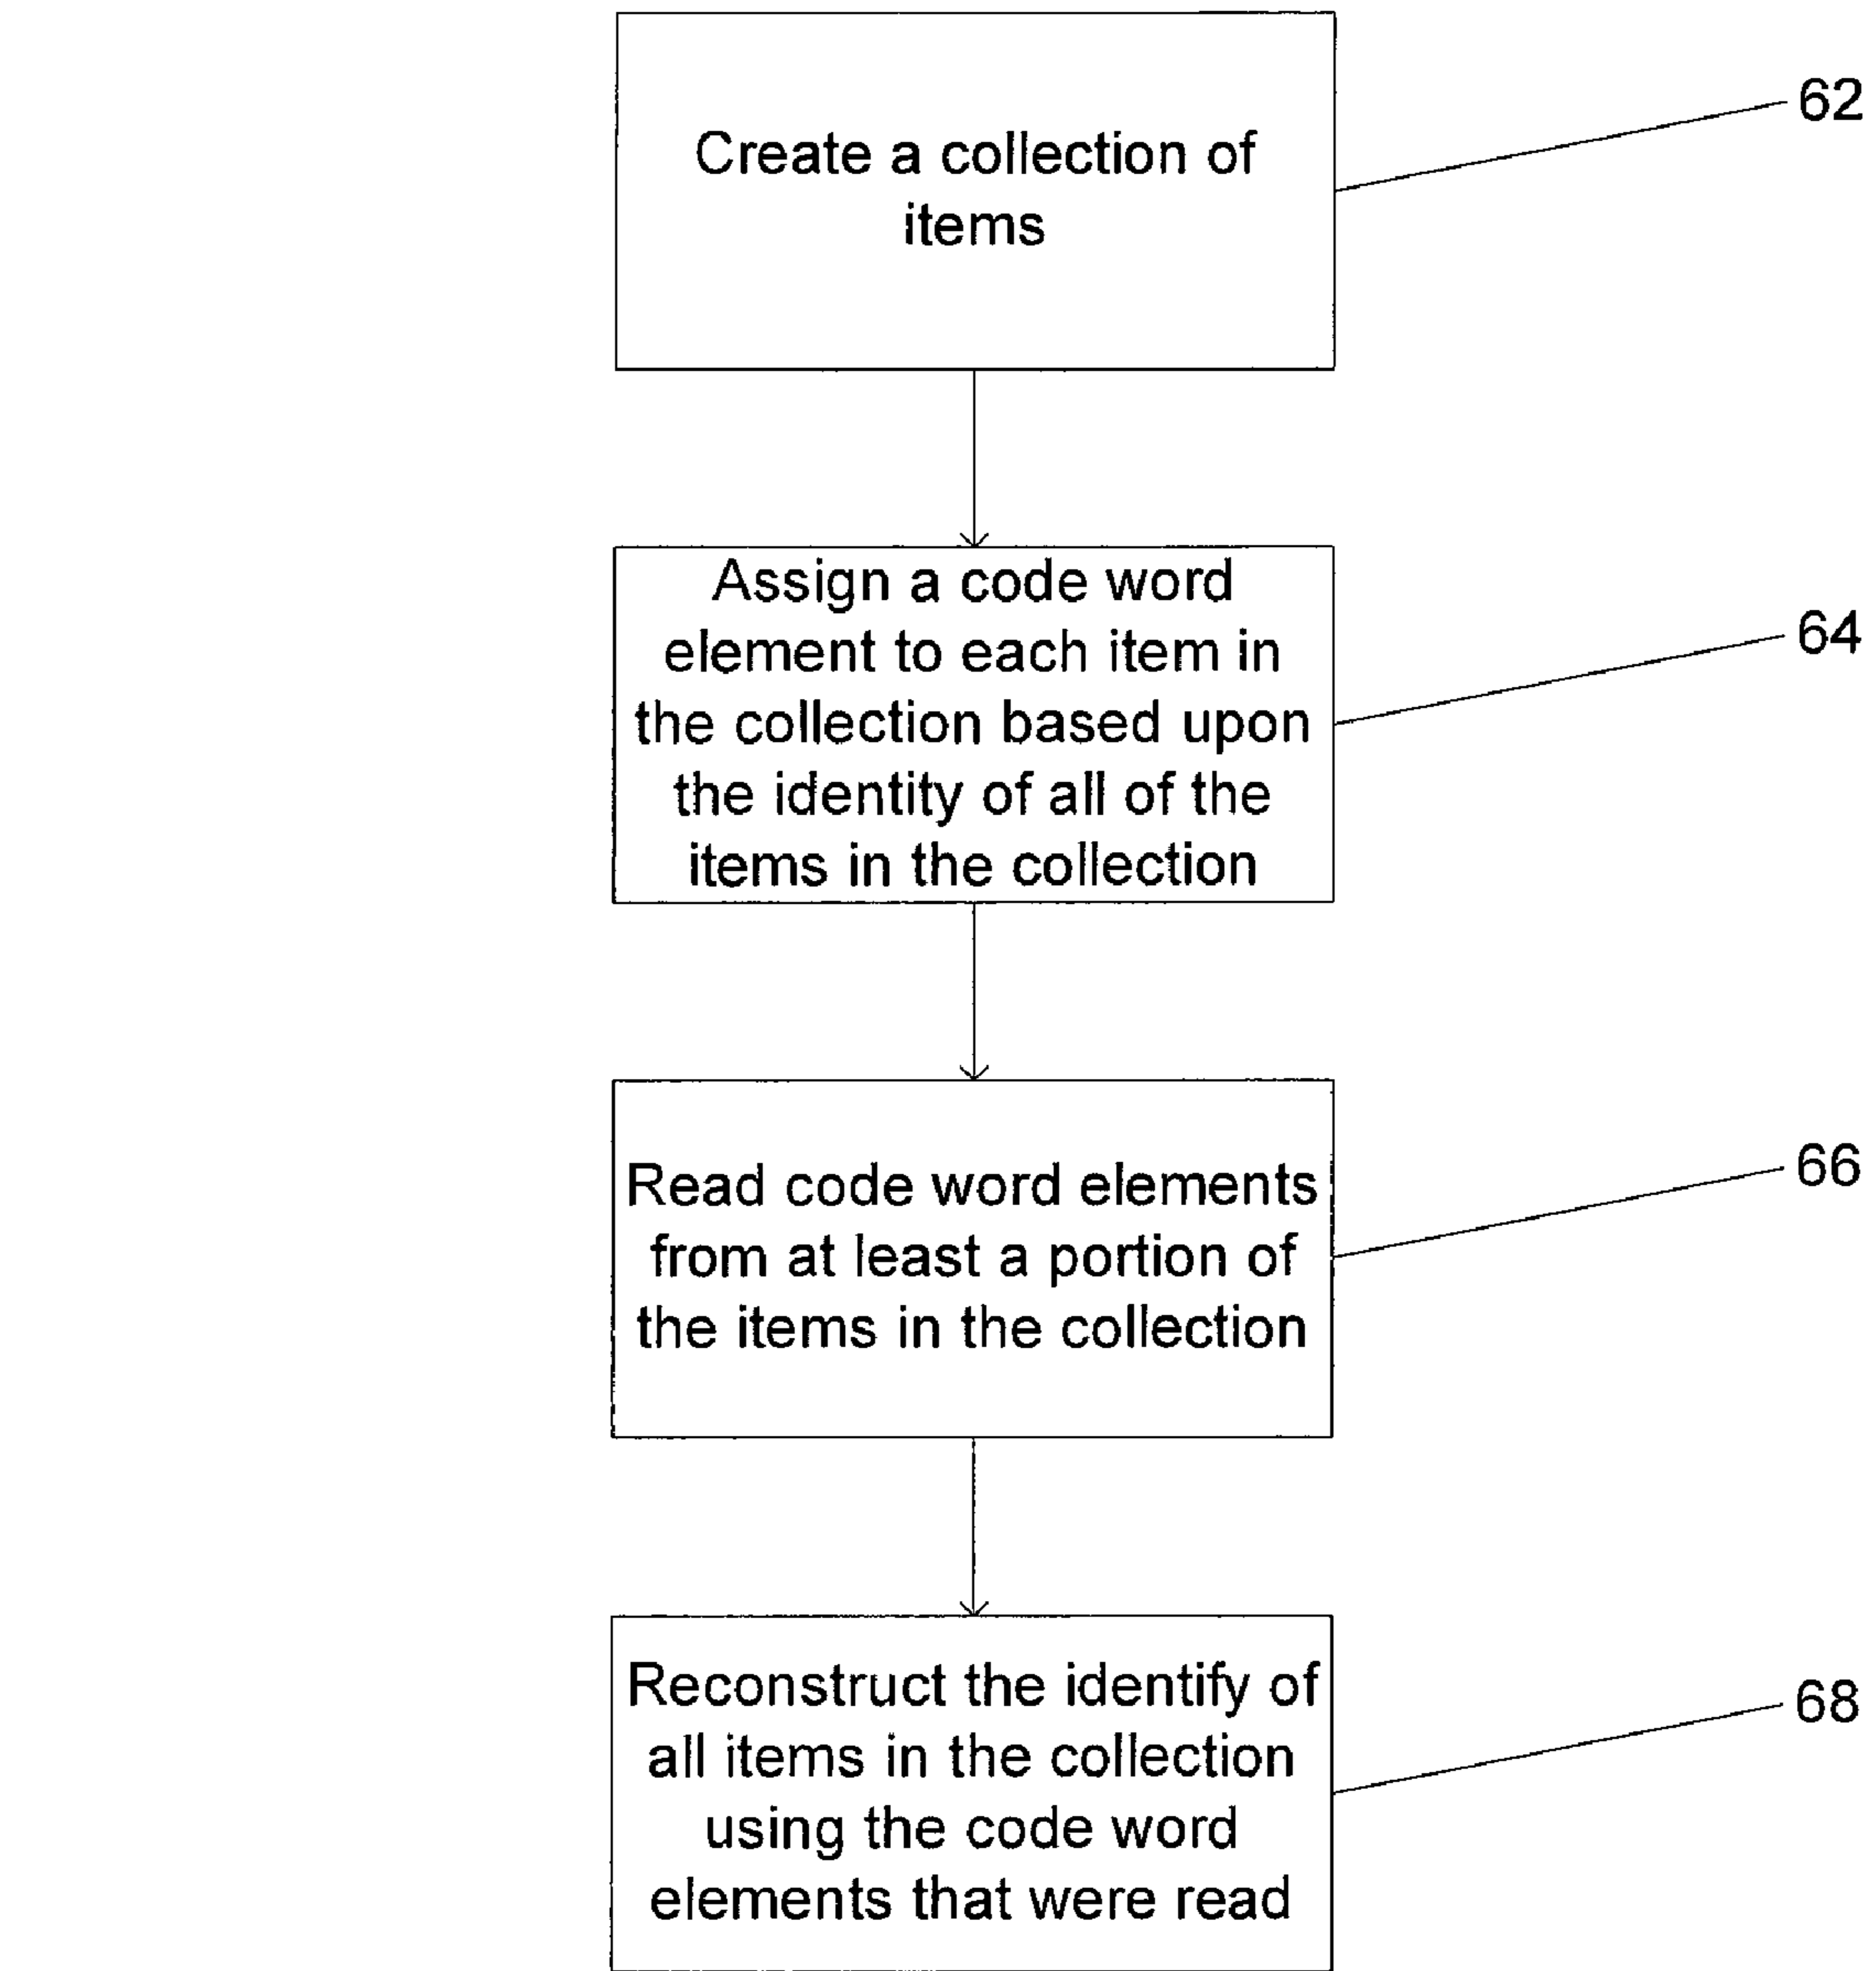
Create a collection of items

62

Assign a code word element to each item in the collection based upon the identity of all of the items in the collection

64

Read code word elements from at least a portion of the items in the collection

66

Reconstruct the identify of all items in the collection using the code word elements that were read

68